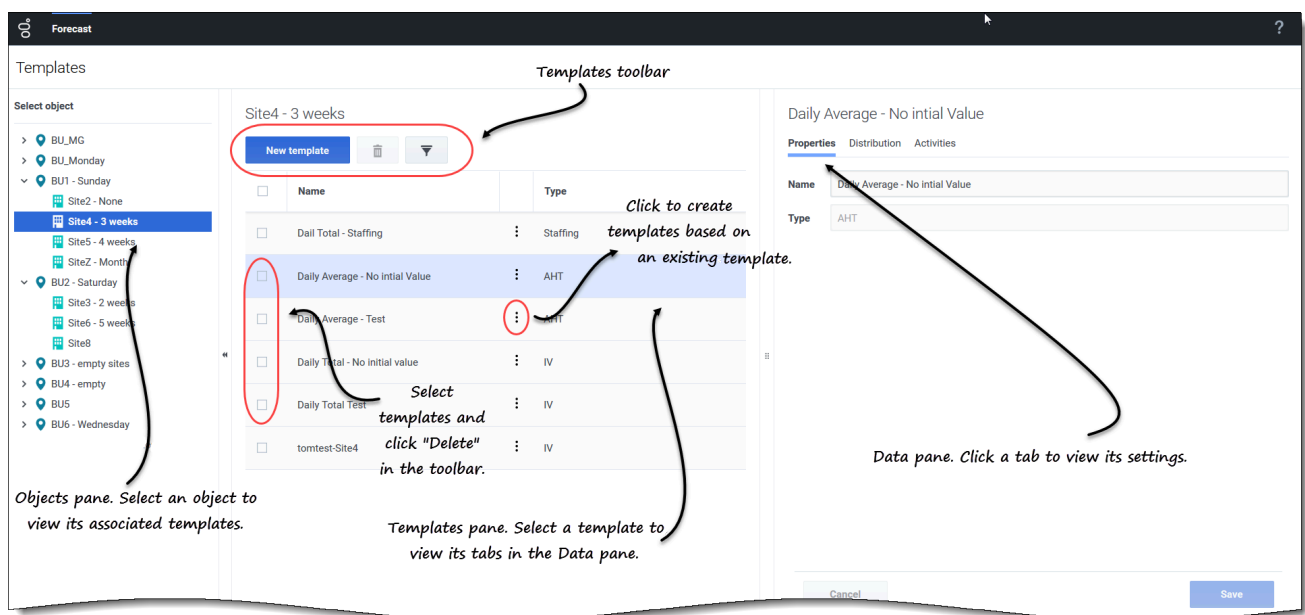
Forecast

?

Templates

Templates toolbar

Select object

BU_MG
BU_Monday
BU1 - Sunday
Site2 - None
Site4 - 3 weeks
Site5 - 4 weeks
SiteZ - Month
BU2 - Saturday
Site3 - 2 weeks
Site6 - 5 weeks
Site8
BU3 - empty sites
BU4 - empty
BU5
BU6 - Wednesday

Objects pane. Select an object to view its associated templates.

Site4 - 3 weeks

New template

| | Name | | Type |
|---|---|---|---|
| | Dail Total - Staffing | ⋮ | Staffing |
| | Daily Average - No intial Value | ⋮ | AHT |
| | Daily Average - Test | ⋮ | AHT |
| | Daily Total - No initial value | ⋮ | IV |
| | Daily Total Test | ⋮ | IV |
| | tomtest-Site4 | ⋮ | IV |

Click to create templates based on an existing template.

Select templates and click "Delete" in the toolbar.

Templates pane. Select a template to view its tabs in the Data pane.

Daily Average - No intial Value

Properties Distribution Activities

Name Daily Average - No intial Value

Type AHT

Data pane. Click a tab to view its settings.

Cancel

Save